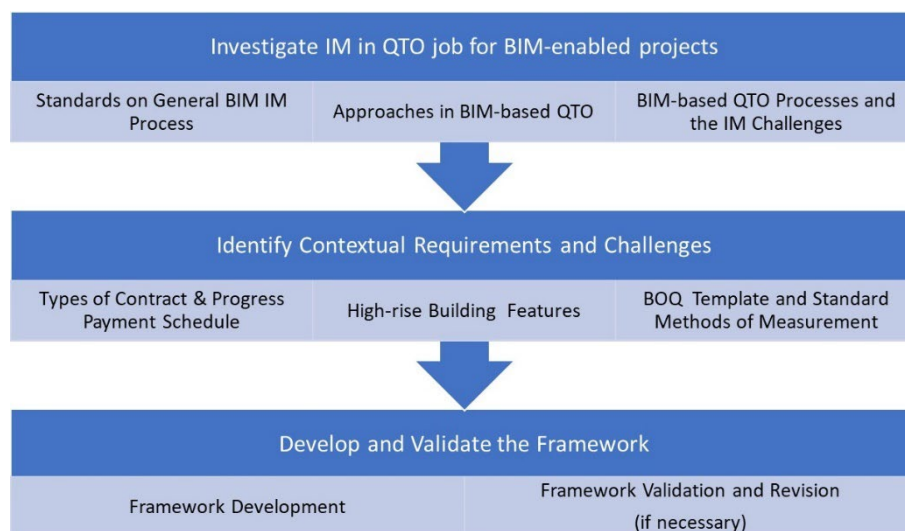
Investigate IM in QTO job for BIM-enabled projects

Standards on General BIM IM Process

Approaches in BIM-based QTO

BIM-based QTO Processes and the IM Challenges

Identify Contextual Requirements and Challenges

Types of Contract & Progress Payment Schedule

High-rise Building Features

BOQ Template and Standard Methods of Measurement

Develop and Validate the Framework

Framework Development

Framework Validation and Revision (if necessary)